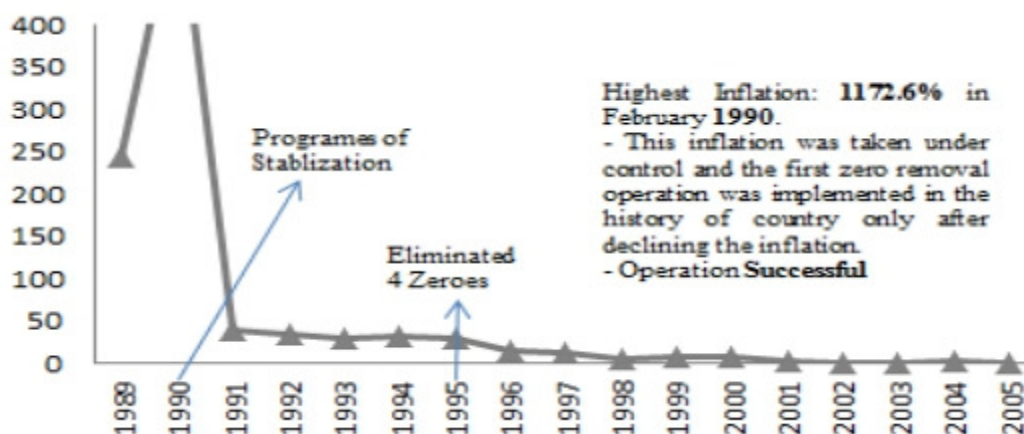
400
350
300
250
200
150
100
50
0

Programes of Stablization

Eliminated 4 Zeroes

Highest Inflation: **1172.6%** in February **1990**.
- This inflation was taken under control and the first zero removal operation was implemented in the history of country only after declining the inflation.
- Operation **Successful**

1989
1990
1991
1992
1993
1994
1995
1996
1997
1998
1999
2000
2001
2002
2003
2004
2005